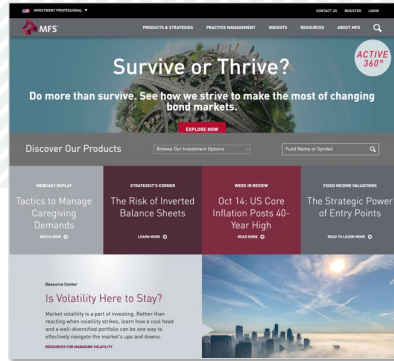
INVESTMENT PROFESSIONAL ▼

CONTACT US REGISTER LOGIN

MFS

PRODUCTS & STRATEGIES PRACTICE MANAGEMENT INSIGHTS RESOURCES ABOUT MFS

ACTIVE 360°

Survive or Thrive?

Do more than survive. See how we strive to make the most of changing bond markets.

EXPLORE NOW

Discover Our Products

Browse Our Investment Options

Fund Name or Symbol

WEBCAST REPLAY
Tactics to Manage Caregiving Demands
WATCH NOW

STRATEGIST'S CORNER
The Risk of Inverted Balance Sheets
LEARN MORE

WEEK IN REVIEW
Oct 14: US Core Inflation Posts 40-Year High
READ MORE

FIXED INCOME VALUATIONS
The Strategic Power of Entry Points
READ TO LEARN MORE

Resource Center
Is Volatility Here to Stay?
Market volatility is a part of investing. Rather than reacting when volatility strikes, learn how a cool head and a well-diversified portfolio can be one way to effectively navigate the market's ups and downs.
RESOURCES FOR MANAGING VOLATILITY